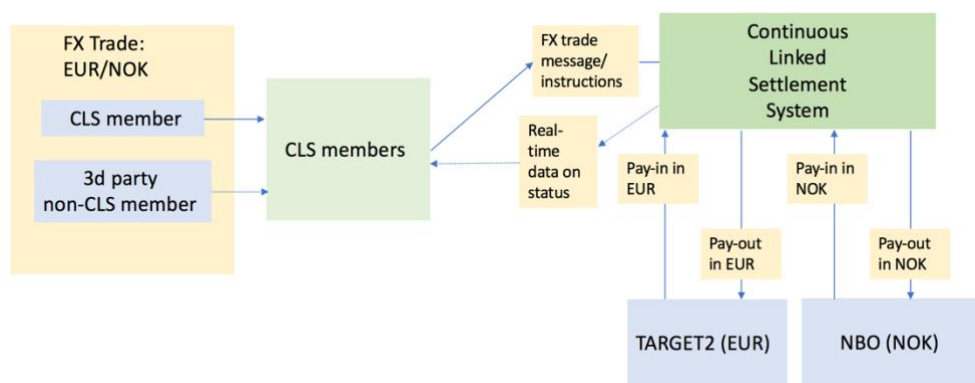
FX Trade:
EUR/NOK

CLS member

3d party
non-CLS member

CLS members

FX trade
message/
instructions

Real-
time
data on
status

Continuous
Linked
Settlement
System

Pay-in in
EUR

Pay-out
in EUR

Pay-in in
NOK

Pay-out
in NOK

TARGET2 (EUR)

NBO (NOK)